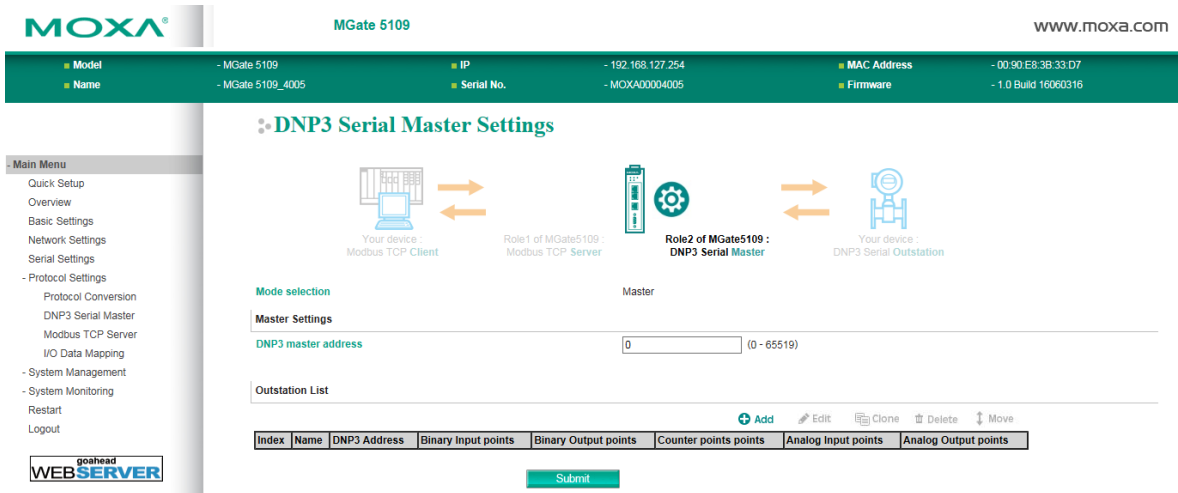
MOXA®

MGate 5109

www.moxa.com

Model - MGate 5109
Name - MGate 5109_4005
IP - 192.168.127.254
Serial No. - MOXA00004005
MAC Address - 00:90:E8:3B:33:D7
Firmware - 1.0 Build 16060316

- Main Menu
Quick Setup
Overview
Basic Settings
Network Settings
Serial Settings
- Protocol Settings
Protocol Conversion
DNP3 Serial Master
Modbus TCP Server
I/O Data Mapping
- System Management
- System Monitoring
Restart
Logout

goahead WEBSERVER

DNP3 Serial Master Settings

Your device : Modbus TCP Client

Role1 of MGate5109 : Modbus TCP Server

Role2 of MGate5109 : DNP3 Serial Master

Your device : DNP3 Serial Outstation

Mode selection Master

Master Settings

DNP3 master address 0 (0 - 65519)

Outstation List

Add Edit Clone Delete Move

| Index | Name | DNP3 Address | Binary Input points | Binary Output points | Counter points points | Analog Input points | Analog Output points |
|---|---|---|---|---|---|---|---|

Submit